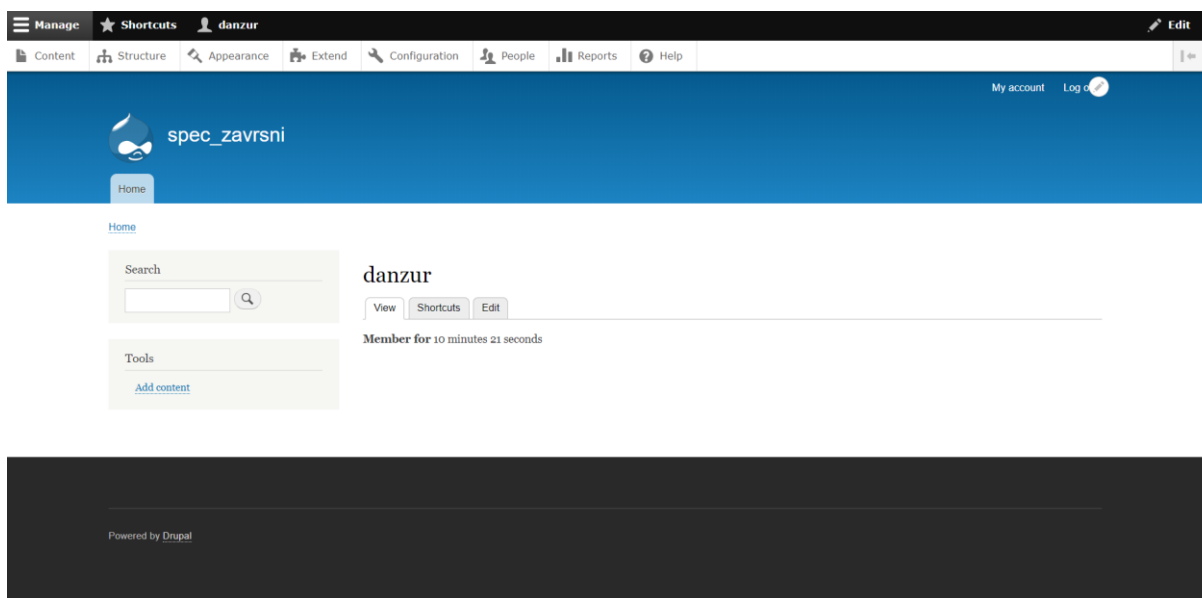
Manage Shortcuts danzur Edit

Content Structure Appearance Extend Configuration People Reports Help

My account Log o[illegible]

spec_zavrsni

Home

Home

Search

Tools

Add content

danzur

View Shortcuts Edit

**Member for** 10 minutes 21 seconds

Powered by Drupal